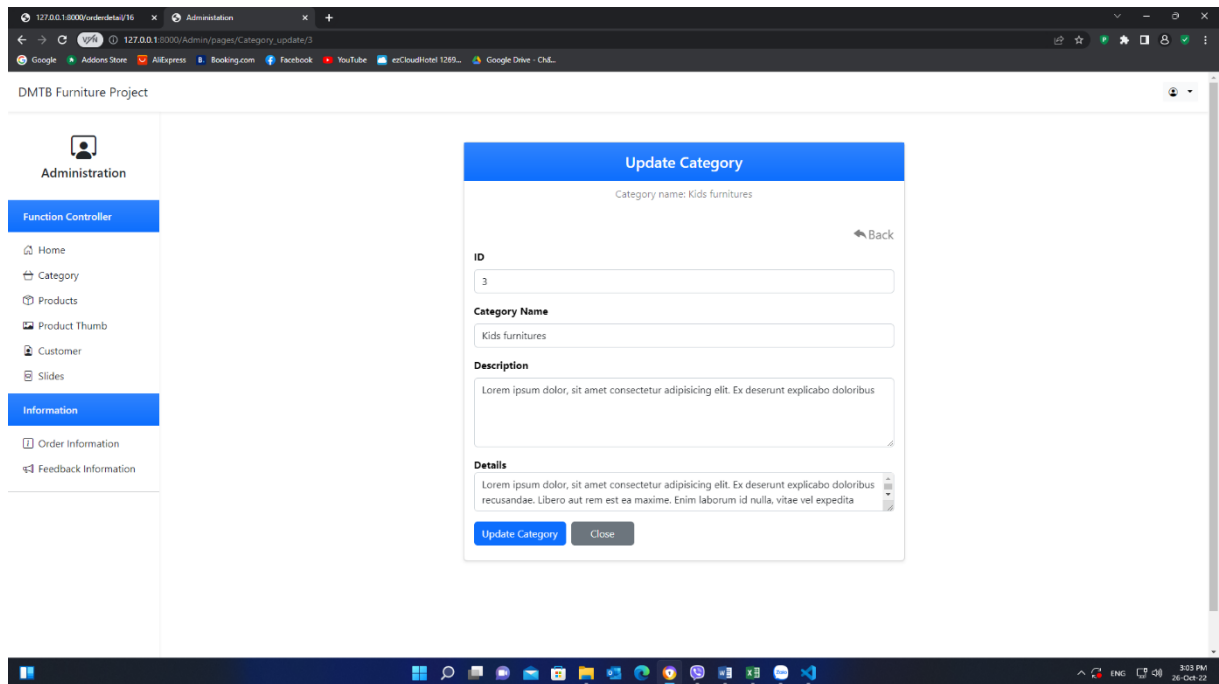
127.0.0.1:8000/orderdetail/16 ×
Administation ×
+

127.0.0.1:8000/Admin/pages/Category_update/3

Google Addons Store AliExpress Booking.com Facebook YouTube ezCloudHotel 1269... Google Drive - Chế...

DMTB Furniture Project

Administration

Function Controller

Home
Category
Products
Product Thumb
Customer
Slides

Information

Order Information
Feedback Information

Update Category

Category name: Kids furnitures

Back

ID

3

Category Name

Kids furnitures

Description

Lorem ipsum dolor, sit amet consectetur adipisicing elit. Ex deserunt explicabo doloribus

Details

Lorem ipsum dolor, sit amet consectetur adipisicing elit. Ex deserunt explicabo doloribus recusandae. Libero aut rem est ea maxime. Enim laborum id nulla, vitae vel expedita

Update Category
Close

ENG
3:03 PM
26-Oct-22